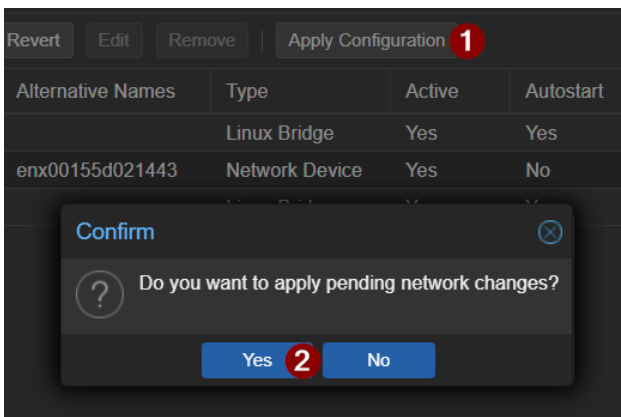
Revert Edit Remove Apply Configuration 1

| Alternative Names | Type | Active | Autostart |
|---|---|---|---|
| | Linux Bridge | Yes | Yes |
| enx00155d021443 | Network Device | Yes | No |
| | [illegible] | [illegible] | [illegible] |

Confirm

? Do you want to apply pending network changes?

Yes 2 No